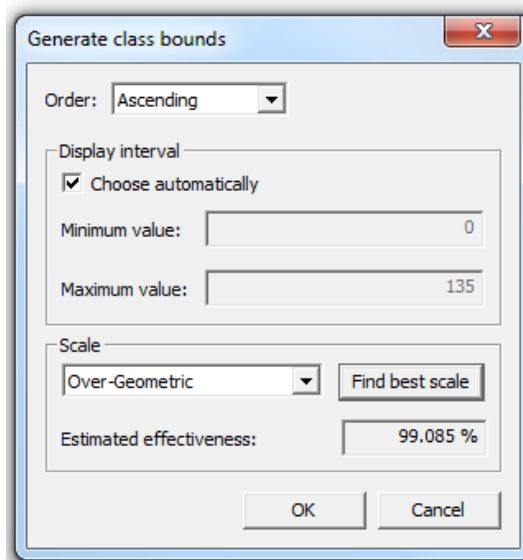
Generate class bounds

X

Order: Ascending

Display interval

Choose automatically

Minimum value: 0

Maximum value: 135

Scale

Over-Geometric

Find best scale

Estimated effectiveness: 99.085 %

OK

Cancel